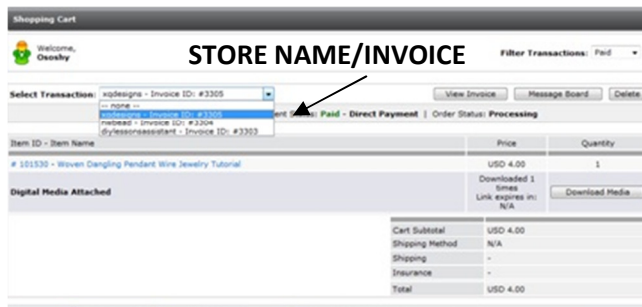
Shopping Cart

Welcome, Ososhy

STORE NAME/INVOICE

Filter Transactions: Paid

Select Transaction: xqdesigns - Invoice ID: #3305

-- none --
xqdesigns - Invoice ID: #3305
nwbead - Invoice ID: #3304
diylessonsassistant - Invoice ID: #3303

View Invoice | Message Board | Delete

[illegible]ent Status: Paid - Direct Payment | Order Status: Processing

| Item ID - Item Name | Price | Quantity |
|---|---|---|
| # 101530 - Woven Dangling Pendant Wire Jewelry Tutorial | USD 4.00 | 1 |
| Digital Media Attached | Downloaded 1 times Link expires in: N/A | Download Media |

| | |
|---|---|
| Cart Subtotal | USD 4.00 |
| Shipping Method | N/A |
| Shipping | - |
| Insurance | - |
| Total | USD 4.00 |